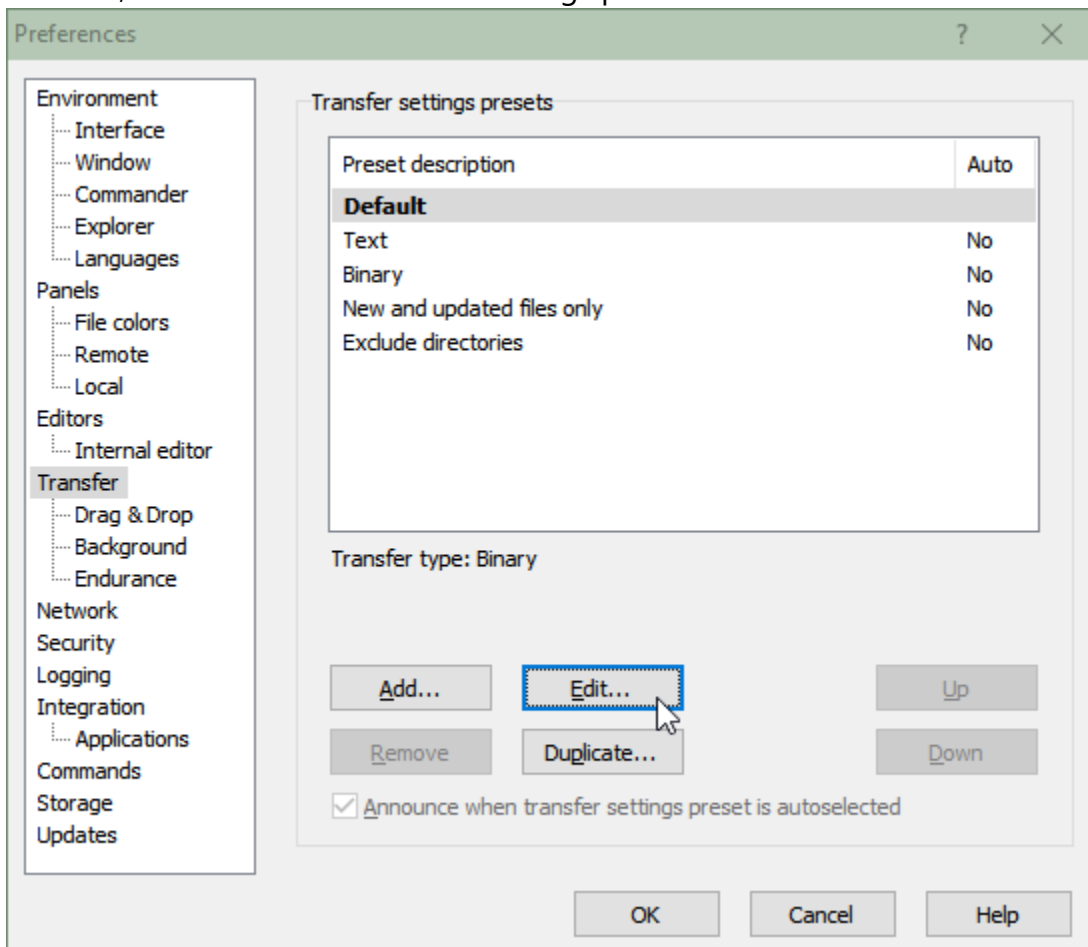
Preferences

?

Environment
Interface
Window
Commander
Explorer
Languages
Panels
File colors
Remote
Local
Editors
Internal editor
Transfer
Drag & Drop
Background
Endurance
Network
Security
Logging
Integration
Applications
Commands
Storage
Updates

Transfer settings presets

| Preset description | Auto |
|---|---|
| **Default** | |
| Text | No |
| Binary | No |
| New and updated files only | No |
| Exclude directories | No |

Transfer type: Binary

Add...
Edit...
Up
Remove
Duplicate...
Down

Announce when transfer settings preset is autoselected

OK
Cancel
Help